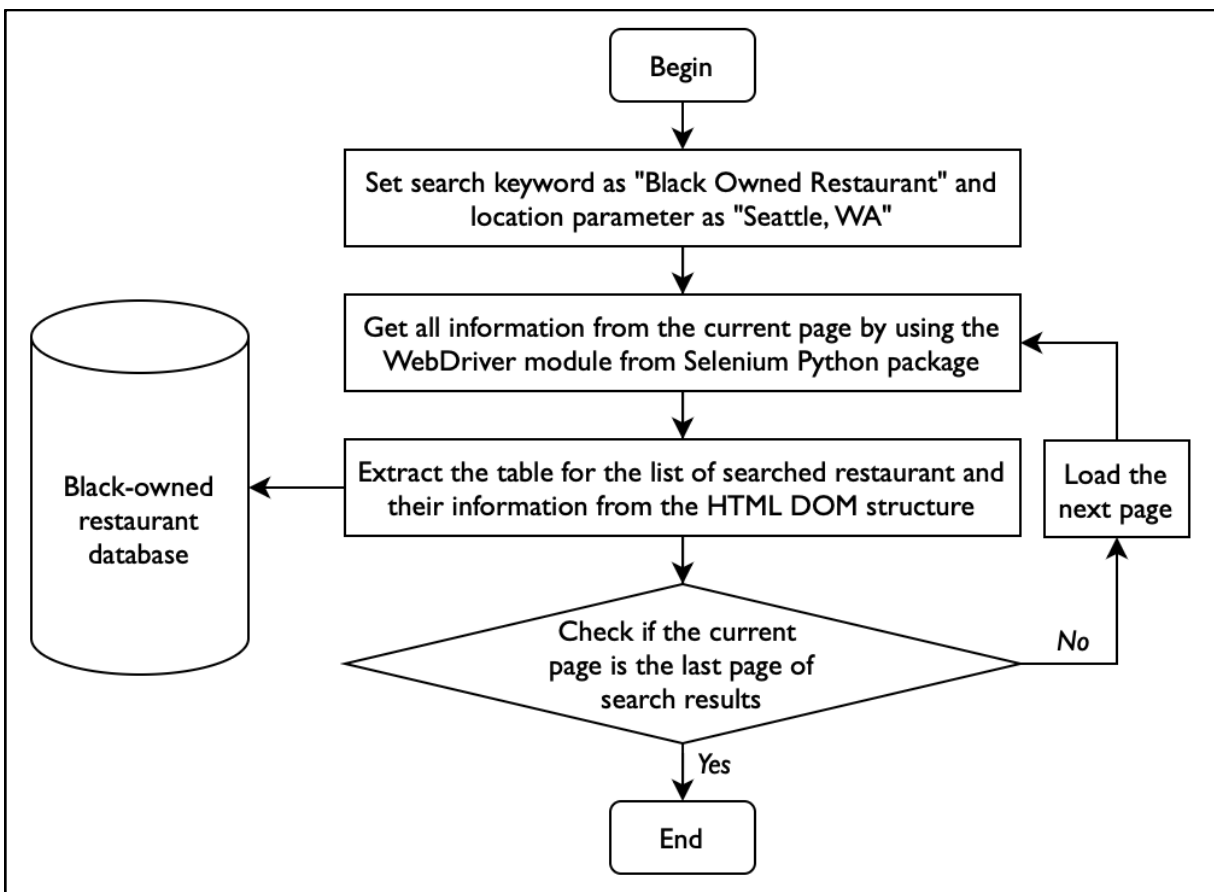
Begin

Set search keyword as "Black Owned Restaurant" and location parameter as "Seattle, WA"

Get all information from the current page by using the WebDriver module from Selenium Python package

Black-owned restaurant database

Extract the table for the list of searched restaurant and their information from the HTML DOM structure

Load the next page

Check if the current page is the last page of search results

No

Yes

End